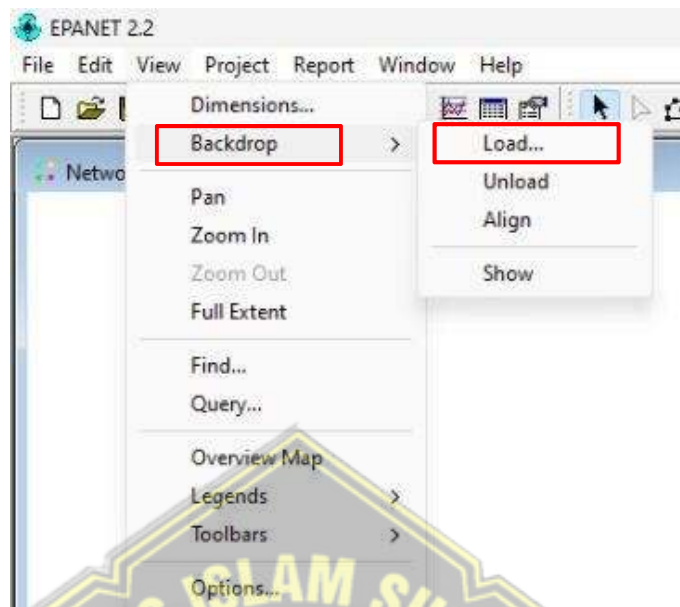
EPANET 2.2

File Edit View Project Report Window Help

Netwo

Dimensions...
Backdrop >
Pan
Zoom In
Zoom Out
Full Extent
Find...
Query...
Overview Map
Legends >
Toolbars >
Options...

Load...
Unload
Align
Show

ISLAM SU